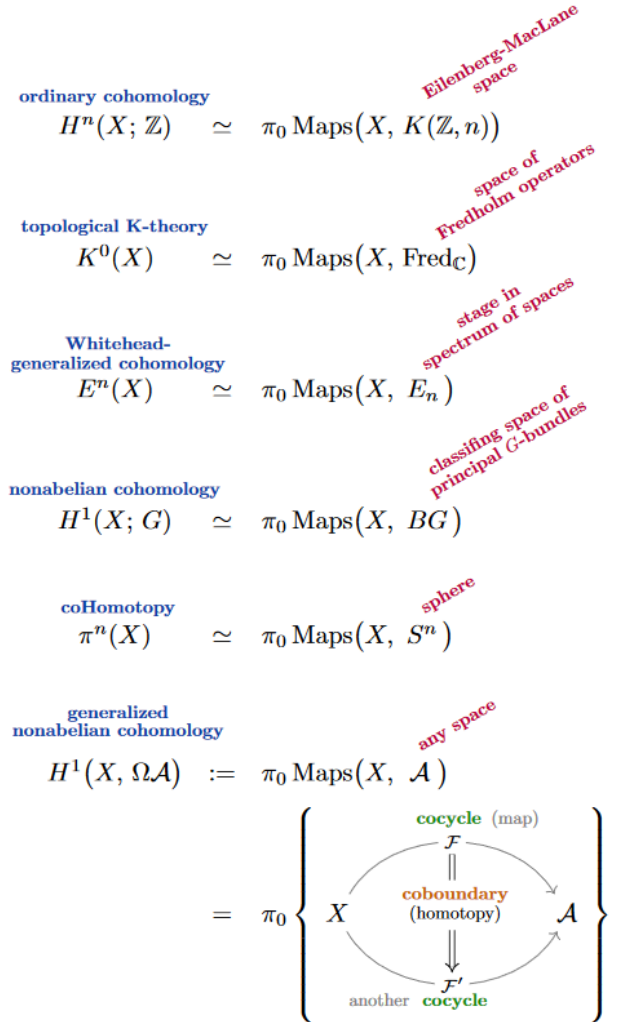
ordinary cohomology

$H^n(X;\mathbb{Z}) \simeq \pi_0\,\mathrm{Maps}(X,\ K(\mathbb{Z},n))$

Eilenberg-MacLane space

topological K-theory

$K^0(X) \simeq \pi_0\,\mathrm{Maps}(X,\ \mathrm{Fred}_{\mathbb{C}})$

space of Fredholm operators

Whitehead-generalized cohomology

$E^n(X) \simeq \pi_0\,\mathrm{Maps}(X,\ E_n)$

stage in spectrum of spaces

nonabelian cohomology

$H^1(X;G) \simeq \pi_0\,\mathrm{Maps}(X,\ BG)$

classifing space of principal $G$-bundles

coHomotopy

$\pi^n(X) \simeq \pi_0\,\mathrm{Maps}(X,\ S^n)$

sphere

generalized nonabelian cohomology

$H^1(X,\Omega\mathcal{A}) := \pi_0\,\mathrm{Maps}(X,\ \mathcal{A})$

any space

$= \pi_0$

cocycle (map)

$\mathcal{F}$

$X$

coboundary (homotopy)

$\mathcal{A}$

$\mathcal{F}'$

another cocycle